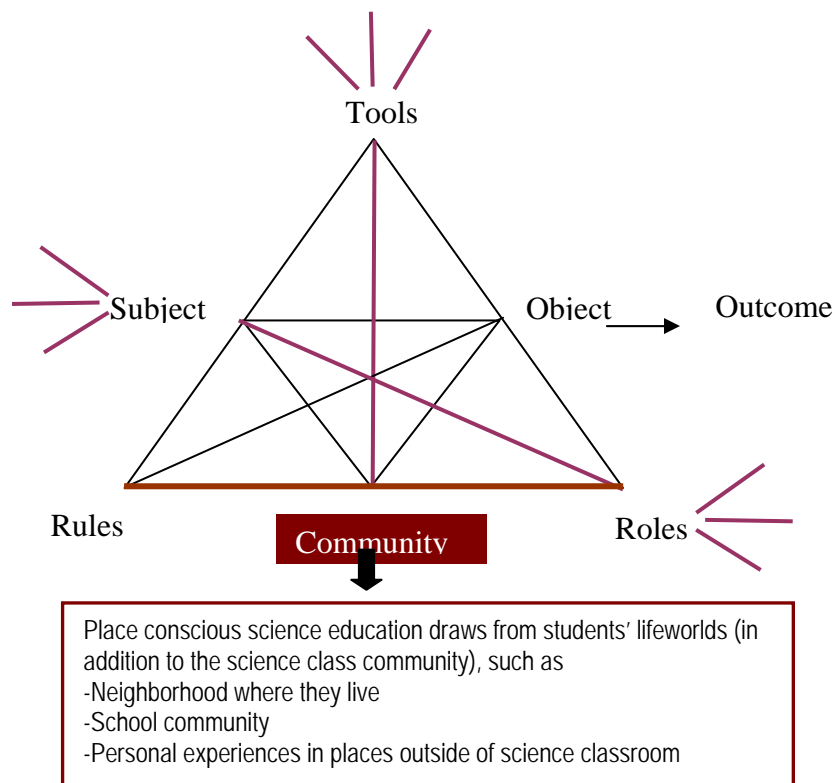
Tools

Subject

Object

Outcome

Rules

Community

Roles

Place conscious science education draws from students' lifeworlds (in addition to the science class community), such as
-Neighborhood where they live
-School community
-Personal experiences in places outside of science classroom